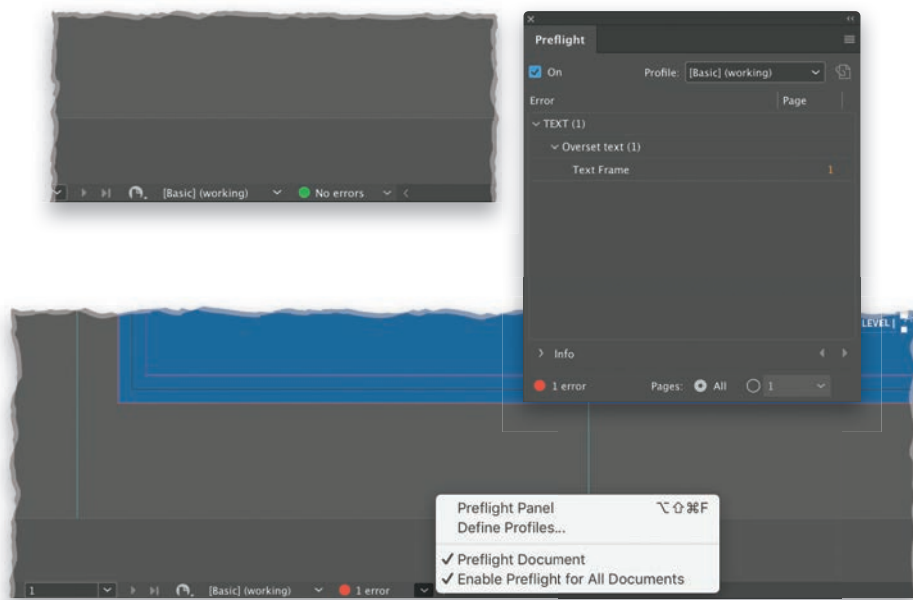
[Basic] (working)
No errors

Preflight

On
Profile: [Basic] (working)
Error
Page
TEXT (1)
Overset text (1)
Text Frame
1

Info
1 error
Pages:
All
1

LEVEL |

Preflight Panel ⌥⇧⌘F
Define Profiles...
✓ Preflight Document
✓ Enable Preflight for All Documents

1
[Basic] (working)
1 error